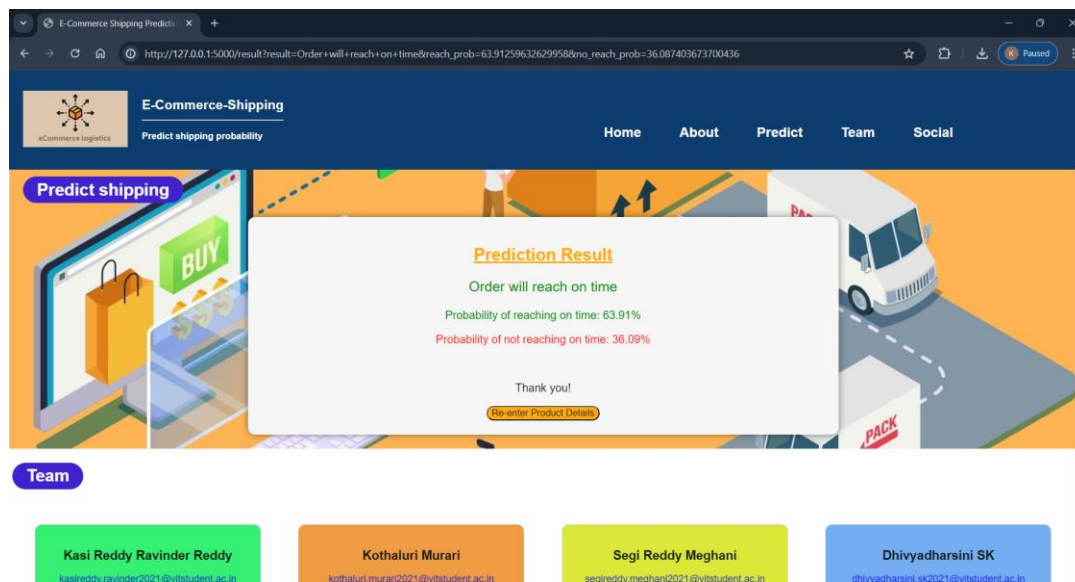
E-Commerce Shipping Predicti ×
+

http://127.0.0.1:5000/result?result=Order+will+reach+on+time&reach_prob=63.91259632629958&no_reach_prob=36.087403673700436

K Paused

eCommerce logistics

E-Commerce-Shipping

Predict shipping probability

Home About Predict Team Social

Predict shipping

BUY

PA

PACK

Prediction Result

Order will reach on time

Probability of reaching on time: 63.91%

Probability of not reaching on time: 36.09%

Thank you!

Re-enter Product Details

Team

Kasi Reddy Ravinder Reddy
kasireddy.ravinder2021@vitstudent.ac.in

Kothaluri Murari
kothaluri.murari2021@vitstudent.ac.in

Segi Reddy Meghani
segireddy.meghani2021@vitstudent.ac.in

Dhivyadharsini SK
dhivyadharsini.sk2021@vitstudent.ac.in